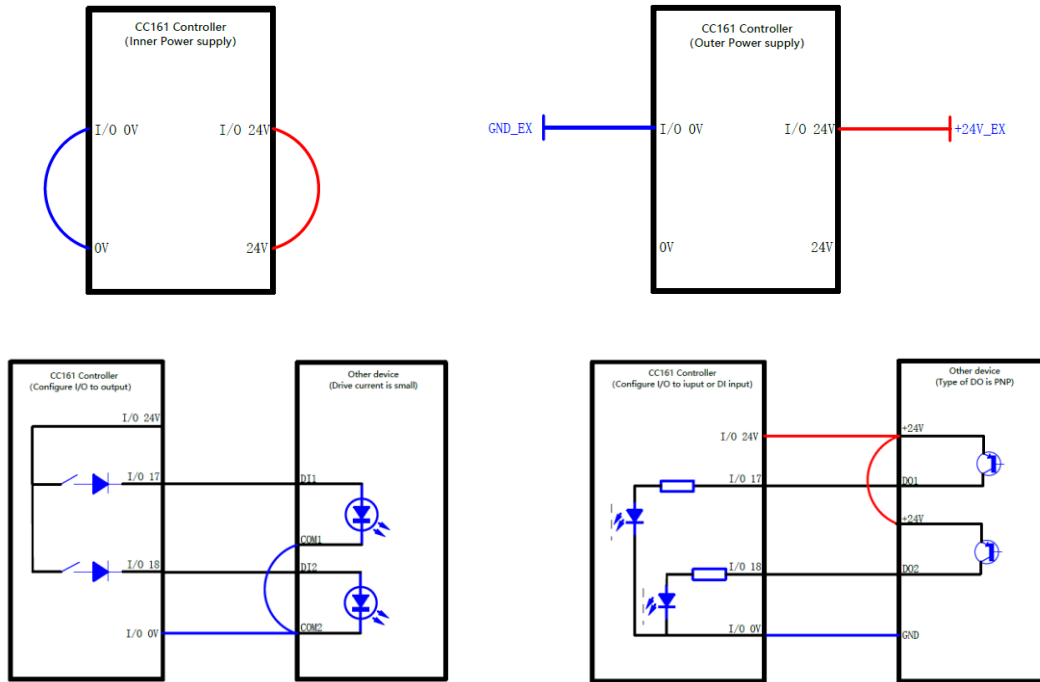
CC161 Controller
(Inner Power supply)

I/O 0V
I/O 24V
0V
24V

CC161 Controller
(Outer Power supply)

GND_EX
I/O 0V
I/O 24V
+24V_EX
0V
24V

CC161 Controller
(Configure I/O to output)

I/O 24V
I/O 17
I/O 18
I/O 0V

Other device
(Drive current is small)

DI1
COM1
DI2
COM2

CC161 Controller
(Configure I/O to iuput or DI input)

I/O 24V
I/O 17
I/O 18
I/O 0V

Other device
(Type of DO is PNP)

+24V
DO1
+24V
DO2
GND